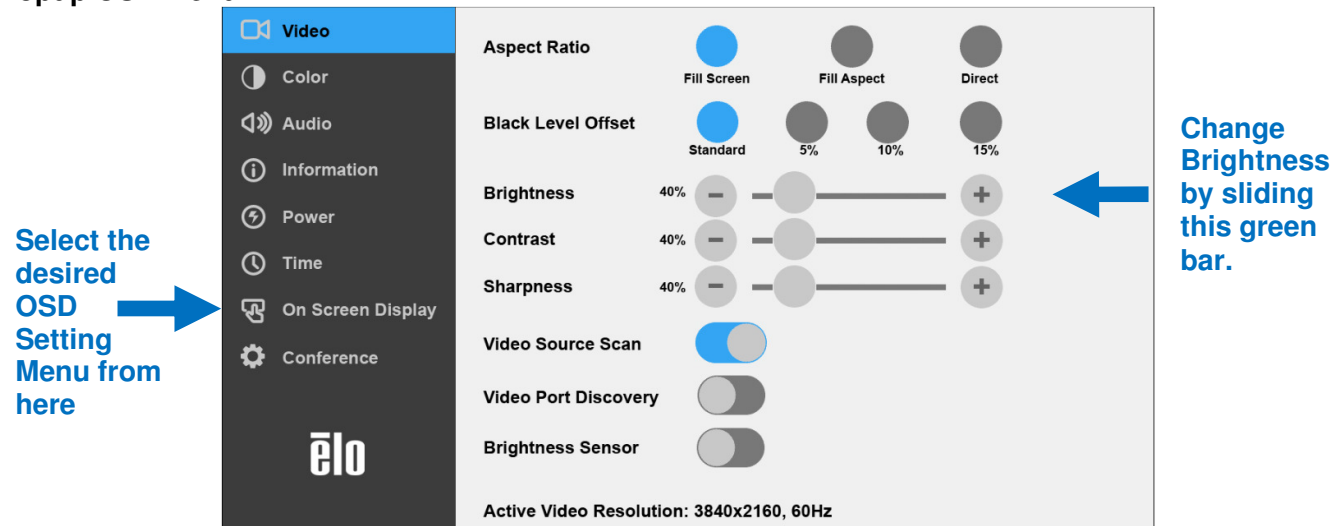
Select the desired OSD Setting Menu from here

Video
Color
Audio
Information
Power
Time
On Screen Display
Conference

ēlo

Aspect Ratio
Fill Screen
Fill Aspect
Direct

Black Level Offset
Standard
5%
10%
15%

Brightness 40% − +
Contrast 40% − +
Sharpness 40% − +

Video Source Scan
Video Port Discovery
Brightness Sensor

Active Video Resolution: 3840x2160, 60Hz

Change Brightness by sliding this green bar.